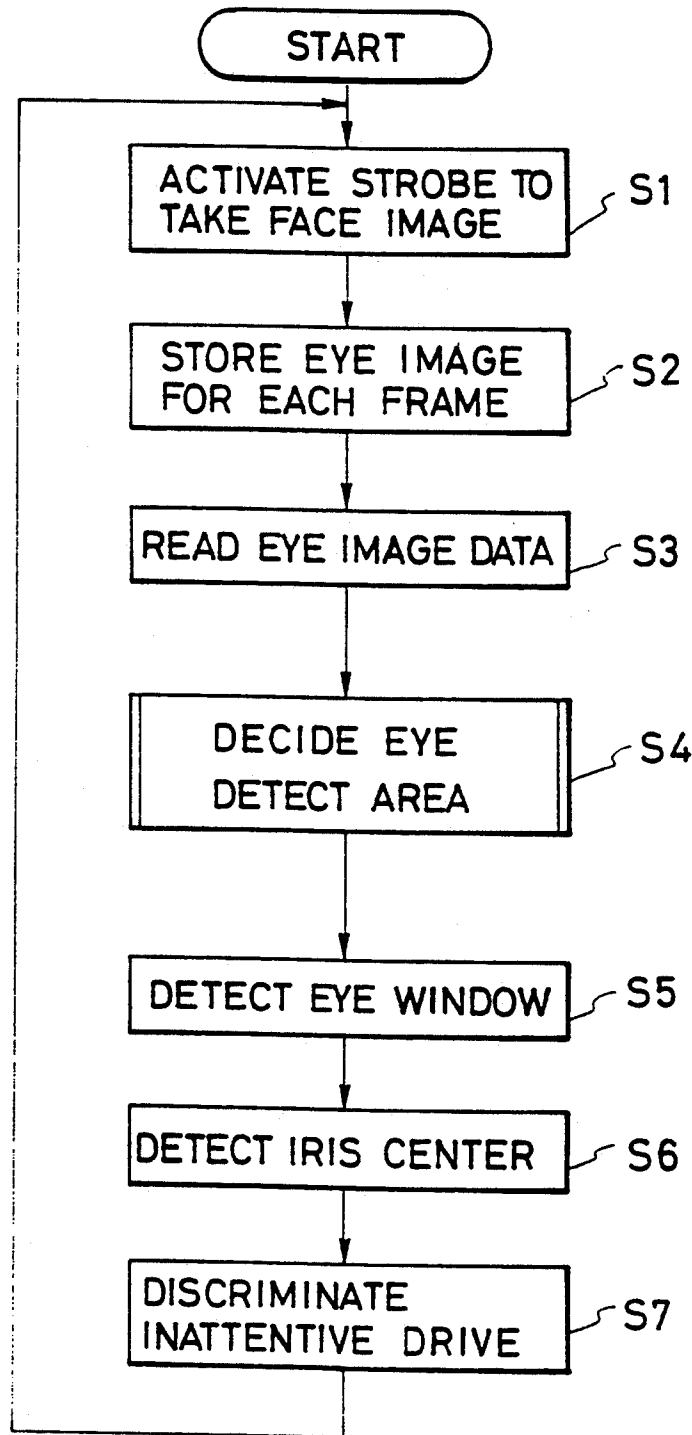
START

ACTIVATE STROBE TO TAKE FACE IMAGE

S1

STORE EYE IMAGE FOR EACH FRAME

S2

READ EYE IMAGE DATA

S3

DECIDE EYE DETECT AREA

S4

DETECT EYE WINDOW

S5

DETECT IRIS CENTER

S6

DISCRIMINATE INATTENTIVE DRIVE

S7